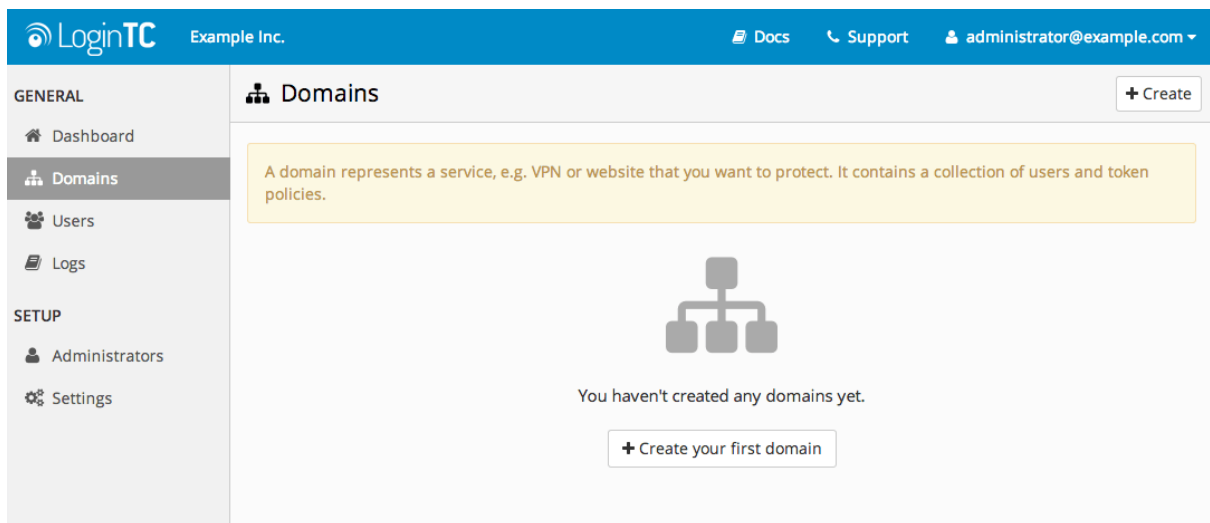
LoginTC Example Inc.

Docs Support administrator@example.com

GENERAL

Dashboard

Domains

Users

Logs

SETUP

Administrators

Settings

Domains

+ Create

A domain represents a service, e.g. VPN or website that you want to protect. It contains a collection of users and token policies.

You haven't created any domains yet.

+ Create your first domain